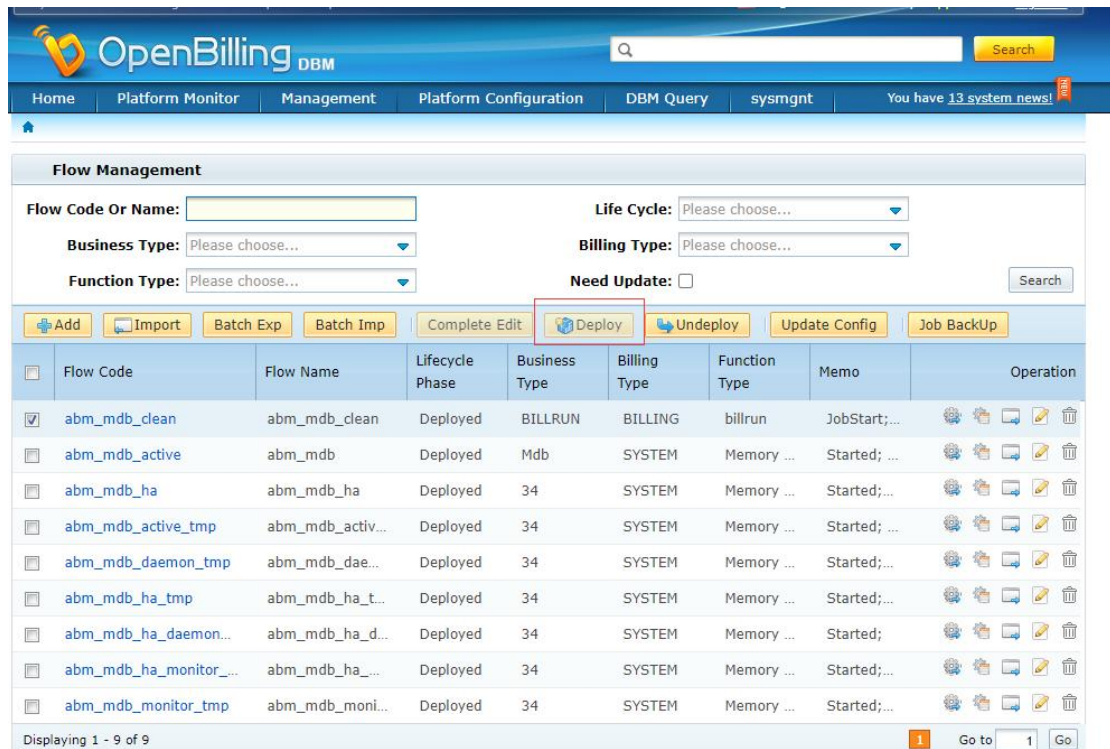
OpenBilling DBM

Search

Home | Platform Monitor | Management | Platform Configuration | DBM Query | sysmgnt

You have 13 system news!

Flow Management

Flow Code Or Name:

Life Cycle: Please choose...

Business Type: Please choose...

Billing Type: Please choose...

Function Type: Please choose...

Need Update:

Search

Add | Import | Batch Exp | Batch Imp | Complete Edit | Deploy | Undeploy | Update Config | Job BackUp

| | Flow Code | Flow Name | Lifecycle Phase | Business Type | Billing Type | Function Type | Memo | Operation |
|---|---|---|---|---|---|---|---|---|
| | abm_mdb_clean | abm_mdb_clean | Deployed | BILLRUN | BILLING | billrun | JobStart;... | |
| | abm_mdb_active | abm_mdb | Deployed | Mdb | SYSTEM | Memory ... | Started; ... | |
| | abm_mdb_ha | abm_mdb_ha | Deployed | 34 | SYSTEM | Memory ... | Started;... | |
| | abm_mdb_active_tmp | abm_mdb_activ... | Deployed | 34 | SYSTEM | Memory ... | Started; ... | |
| | abm_mdb_daemon_tmp | abm_mdb_dae... | Deployed | 34 | SYSTEM | Memory ... | Started;... | |
| | abm_mdb_ha_tmp | abm_mdb_ha_t... | Deployed | 34 | SYSTEM | Memory ... | Started;... | |
| | abm_mdb_ha_daemon... | abm_mdb_ha_d... | Deployed | 34 | SYSTEM | Memory ... | Started; | |
| | abm_mdb_ha_monitor_... | abm_mdb_ha_... | Deployed | 34 | SYSTEM | Memory ... | Started;... | |
| | abm_mdb_monitor_tmp | abm_mdb_moni... | Deployed | 34 | SYSTEM | Memory ... | Started;... | |

Displaying 1 - 9 of 9

1 Go to 1 Go